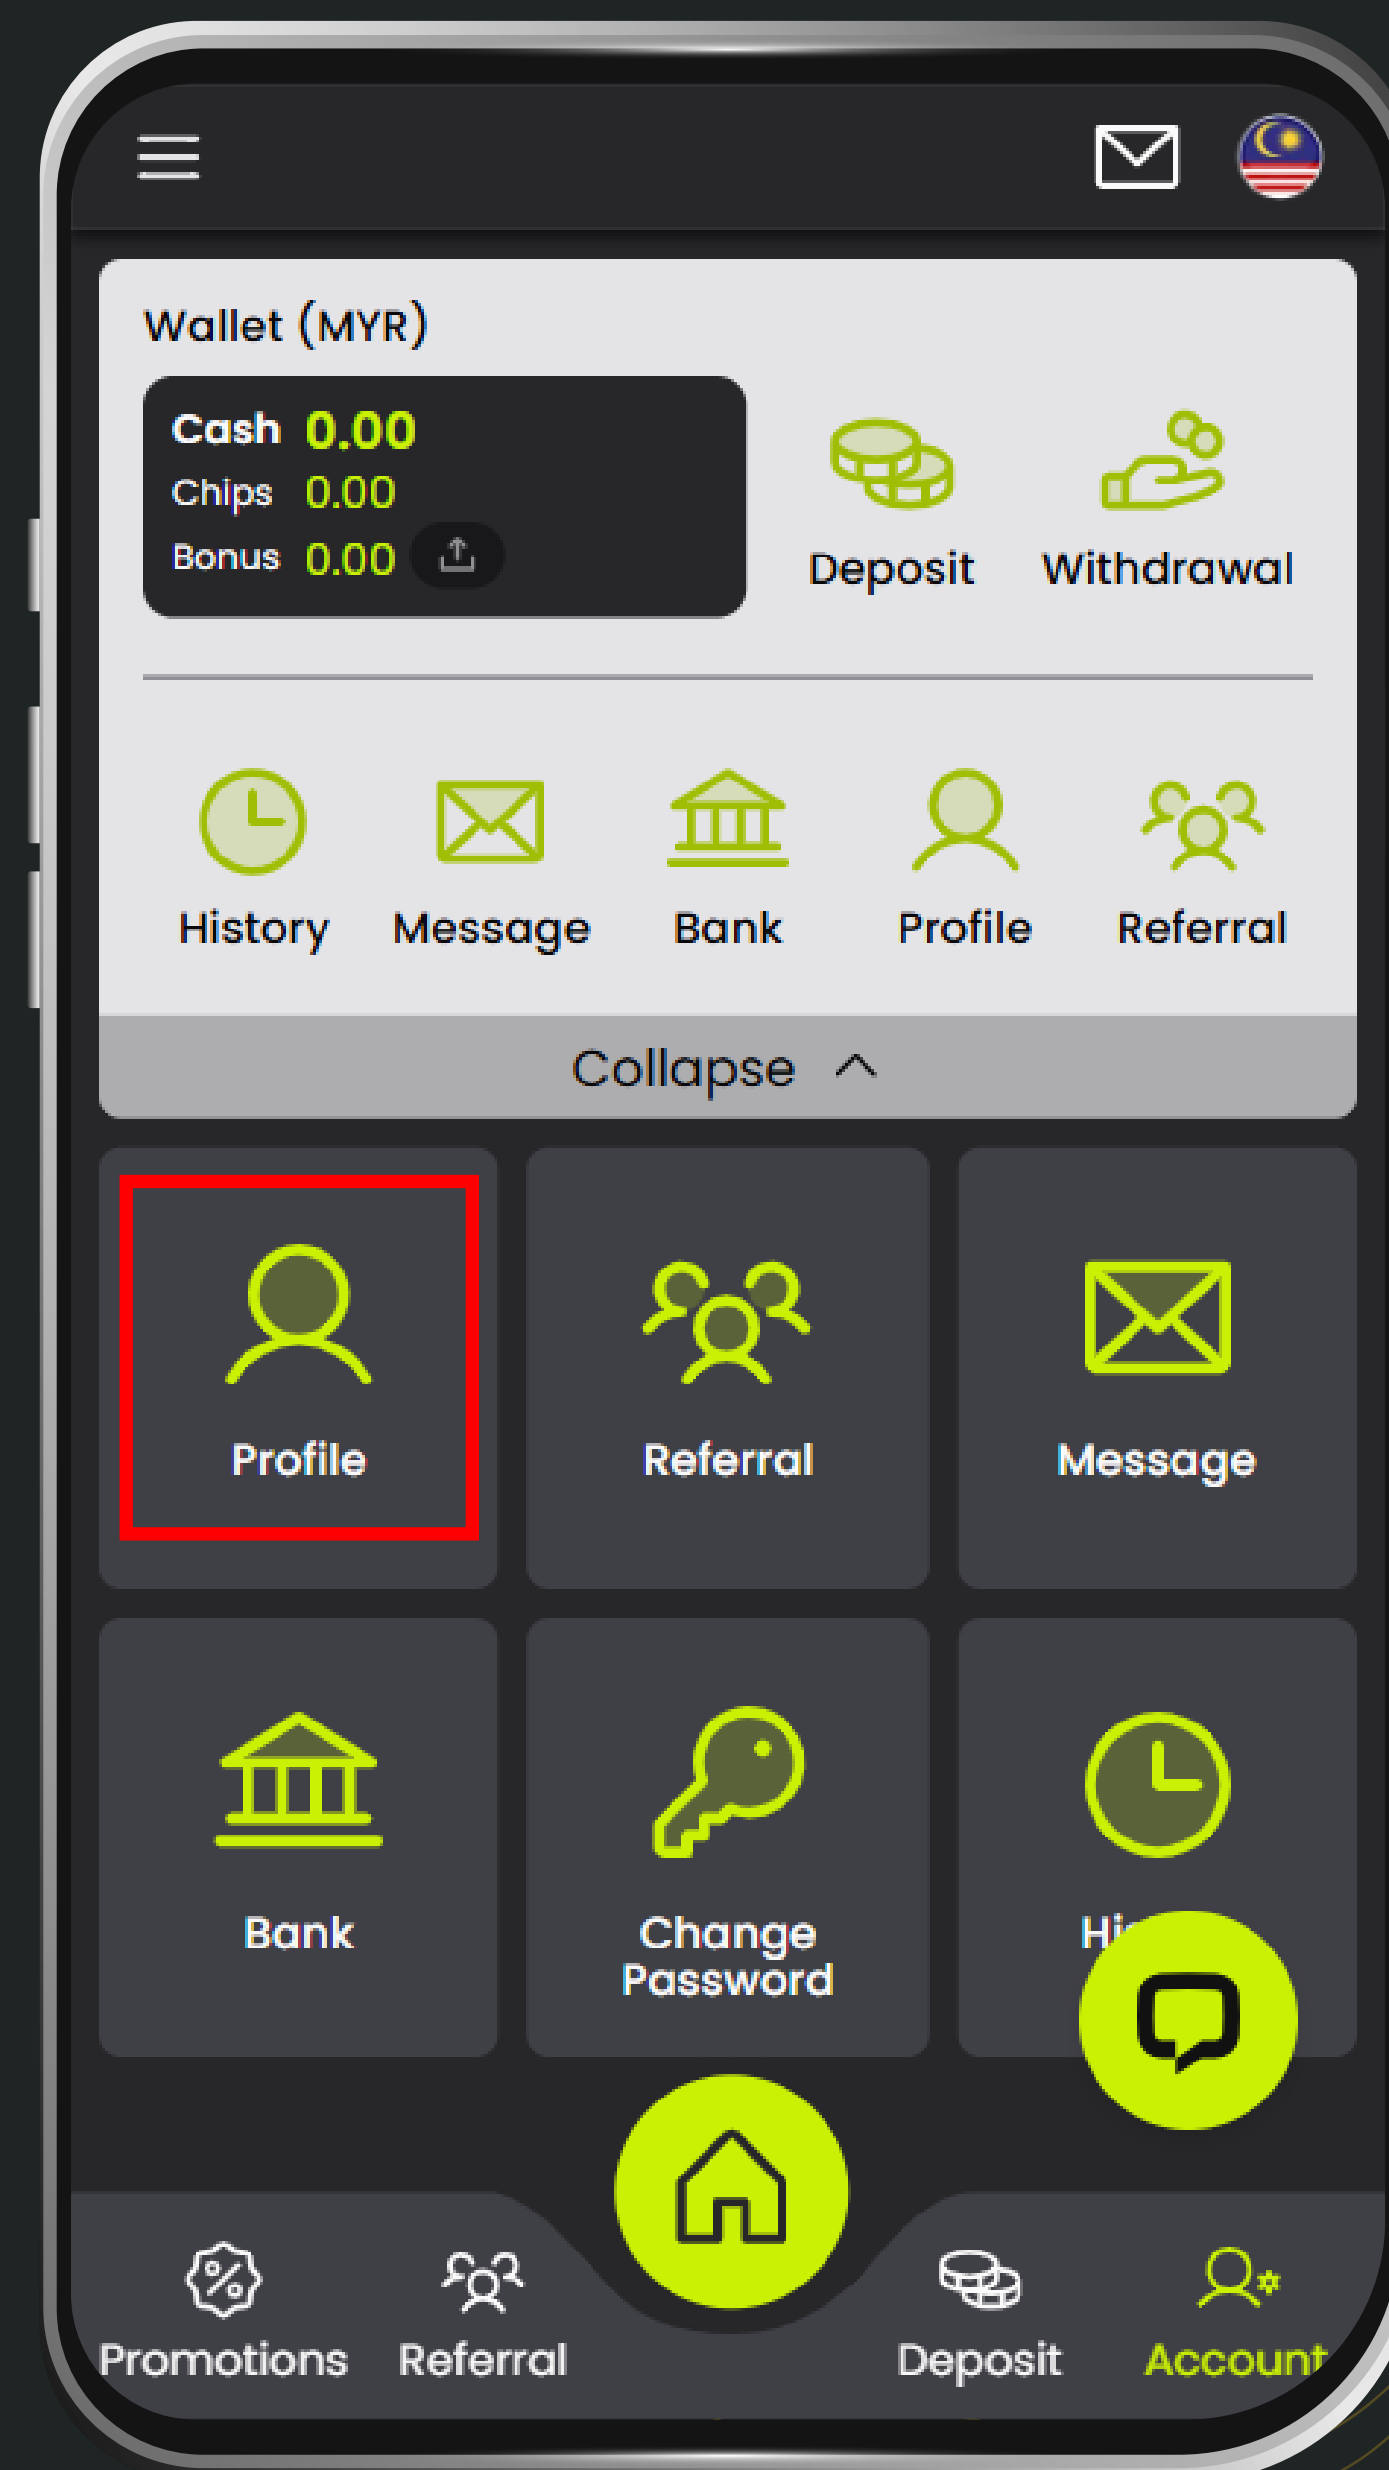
Wallet (MYR)

Cash 0.00
Chips 0.00
Bonus 0.00

Deposit
Withdrawal

History
Message
Bank
Profile
Referral

Collapse

Profile
Referral
Message

Bank
Change Password
Hi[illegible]

Promotions
Referral
Deposit
Account